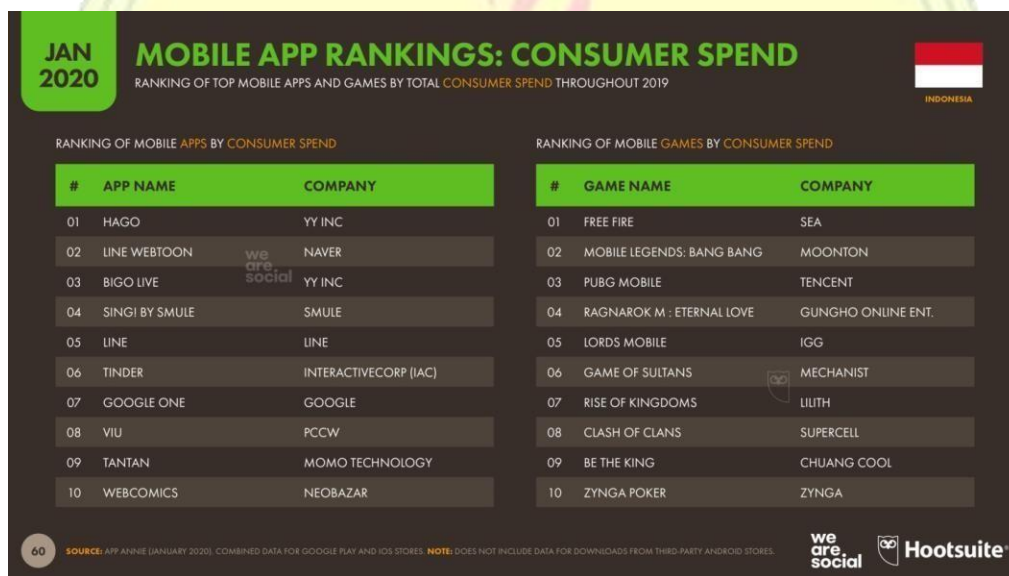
JAN 2020

MOBILE APP RANKINGS: CONSUMER SPEND

RANKING OF TOP MOBILE APPS AND GAMES BY TOTAL CONSUMER SPEND THROUGHOUT 2019

INDONESIA

RANKING OF MOBILE APPS BY CONSUMER SPEND

| # | APP NAME | COMPANY |
|---|---|---|
| 01 | HAGO | YY INC |
| 02 | LINE WEBTOON | NAVER |
| 03 | BIGO LIVE | YY INC |
| 04 | SING! BY SMULE | SMULE |
| 05 | LINE | LINE |
| 06 | TINDER | INTERACTIVECORP (IAC) |
| 07 | GOOGLE ONE | GOOGLE |
| 08 | VIU | PCCW |
| 09 | TANTAN | MOMO TECHNOLOGY |
| 10 | WEBCOMICS | NEOBAZAR |

we are social

RANKING OF MOBILE GAMES BY CONSUMER SPEND

| # | GAME NAME | COMPANY |
|---|---|---|
| 01 | FREE FIRE | SEA |
| 02 | MOBILE LEGENDS: BANG BANG | MOONTON |
| 03 | PUBG MOBILE | TENCENT |
| 04 | RAGNAROK M : ETERNAL LOVE | GUNGHO ONLINE ENT. |
| 05 | LORDS MOBILE | IGG |
| 06 | GAME OF SULTANS | MECHANIST |
| 07 | RISE OF KINGDOMS | LILITH |
| 08 | CLASH OF CLANS | SUPERCELL |
| 09 | BE THE KING | CHUANG COOL |
| 10 | ZYNGA POKER | ZYNGA |

60

SOURCE: APP ANNIE (JANUARY 2020). COMBINED DATA FOR GOOGLE PLAY AND IOS STORES. NOTE: DOES NOT INCLUDE DATA FOR DOWNLOADS FROM THIRD-PARTY ANDROID STORES.

we are social

Hootsuite